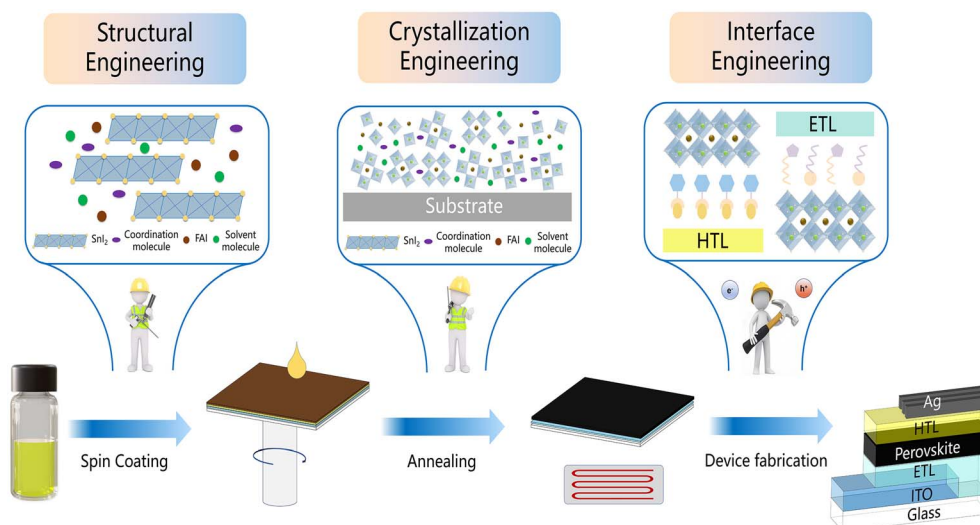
Structural Engineering

$SnI_2$ Coordination molecule FAI Solvent molecule

Crystallization Engineering

Substrate

$SnI_2$ Coordination molecule FAI Solvent molecule

Interface Engineering

ETL

HTL

$e^-$ $h^+$

Spin Coating

Annealing

Device fabrication

Ag
HTL
Perovskite
ETL
ITO
Glass